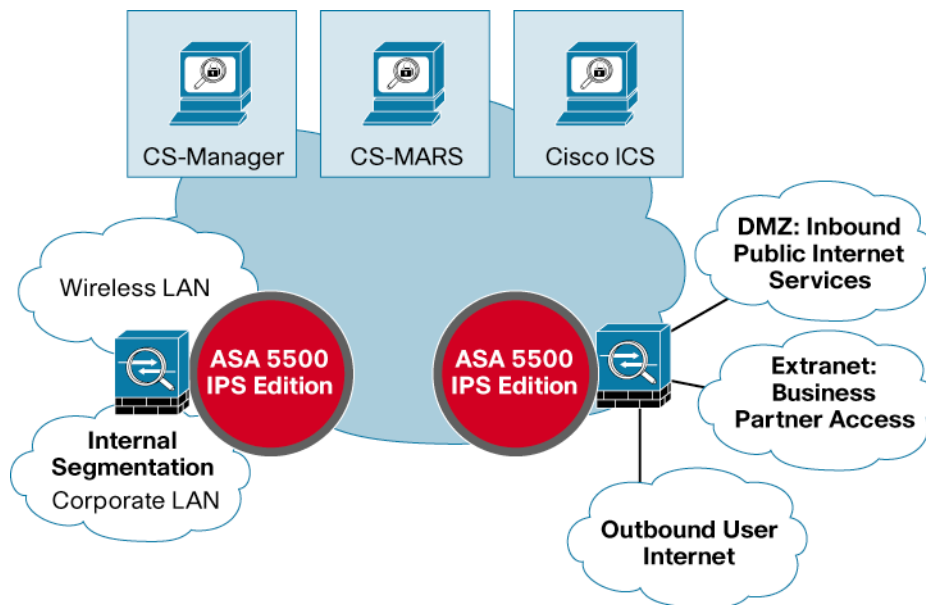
CS-Manager

CS-MARS

Cisco ICS

DMZ: Inbound Public Internet Services

Wireless LAN

ASA 5500 IPS Edition

ASA 5500 IPS Edition

Extranet: Business Partner Access

Internal Segmentation

Corporate LAN

Outbound User Internet